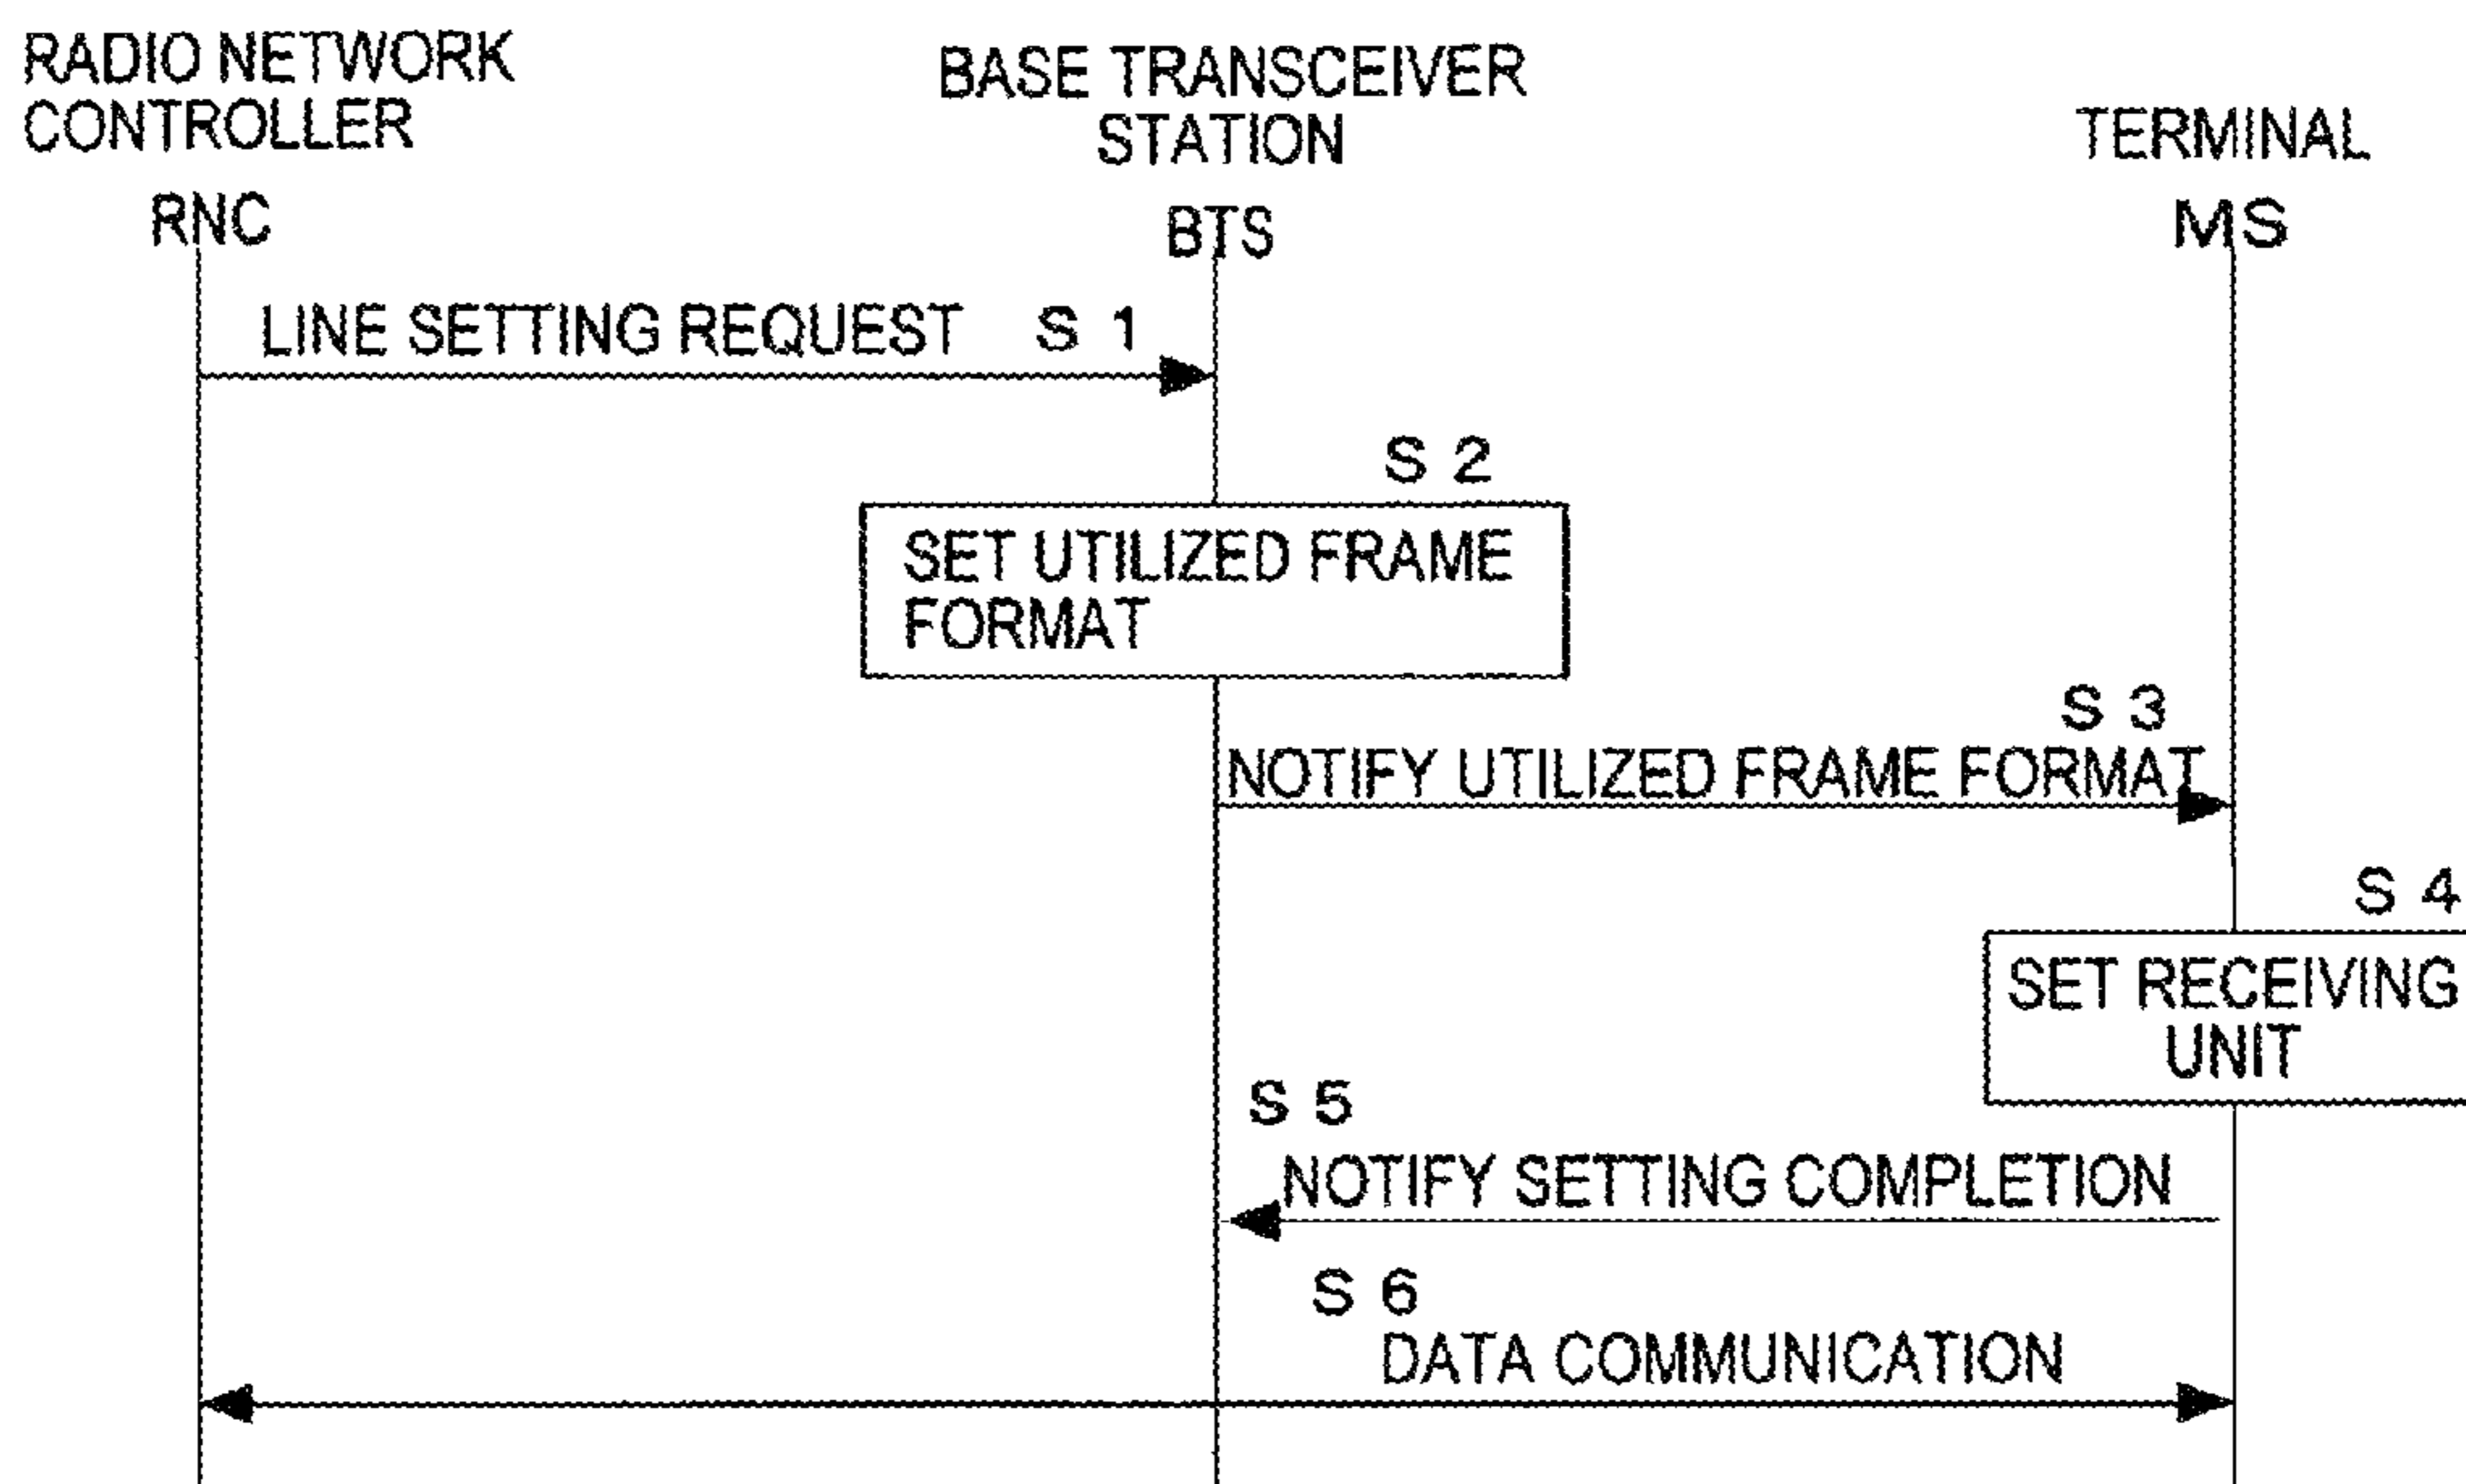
RADIO NETWORK CONTROLLER

BASE TRANSCEIVER STATION

TERMINAL

RNC

BTS

MS

LINE SETTING REQUEST S 1

S 2

SET UTILIZED FRAME FORMAT

S 3

NOTIFY UTILIZED FRAME FORMAT

S 4

SET RECEIVING UNIT

S 5

NOTIFY SETTING COMPLETION

S 6

DATA COMMUNICATION